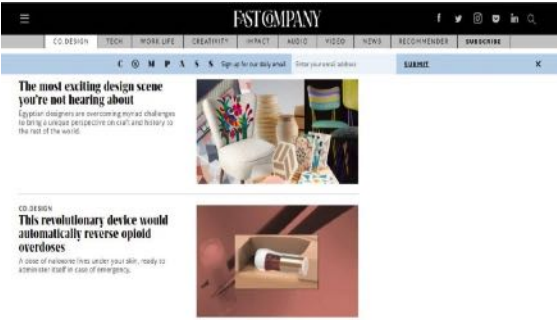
FAST COMPANY

CO.DESIGN | TECH | WORK LIFE | CREATIVITY | IMPACT | AUDIO | VIDEO | NEWS | RECOMMENDER | SUBSCRIBE

C O M P A S S Sign up for our daily email Enter your email address SUBMIT ×

The most exciting design scene you're not hearing about

Egyptian designers are overcoming myriad challenges to bring a unique perspective on craft and history to the rest of the world.

CO.DESIGN

This revolutionary device would automatically reverse opioid overdoses

A dose of naloxone lives under your skin, ready to administer itself in case of emergency.